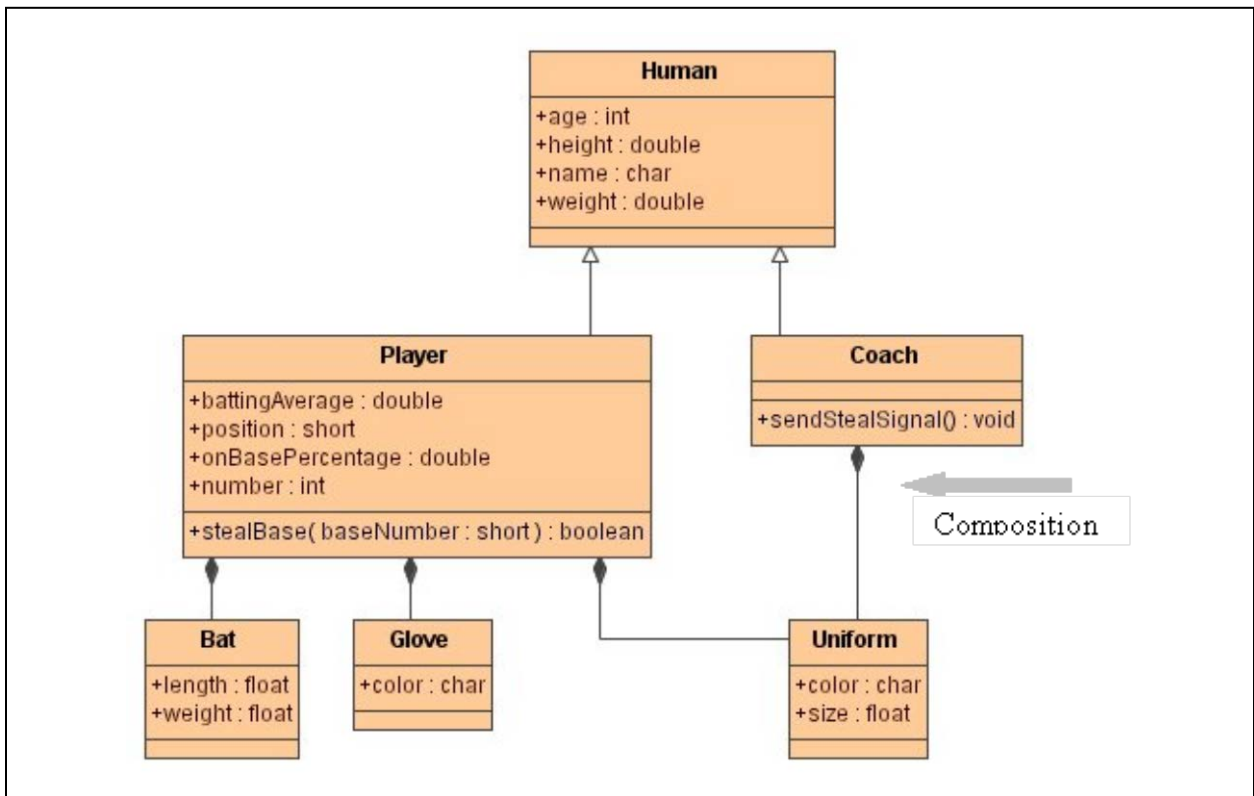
Human
+age : int
+height : double
+name : char
+weight : double

Player
+battingAverage : double
+position : short
+onBasePercentage : double
+number : int
+stealBase( baseNumber : short ) : boolean

Coach
+sendStealSignal() : void

Composition

Bat
+length : float
+weight : float

Glove
+color : char

Uniform
+color : char
+size : float